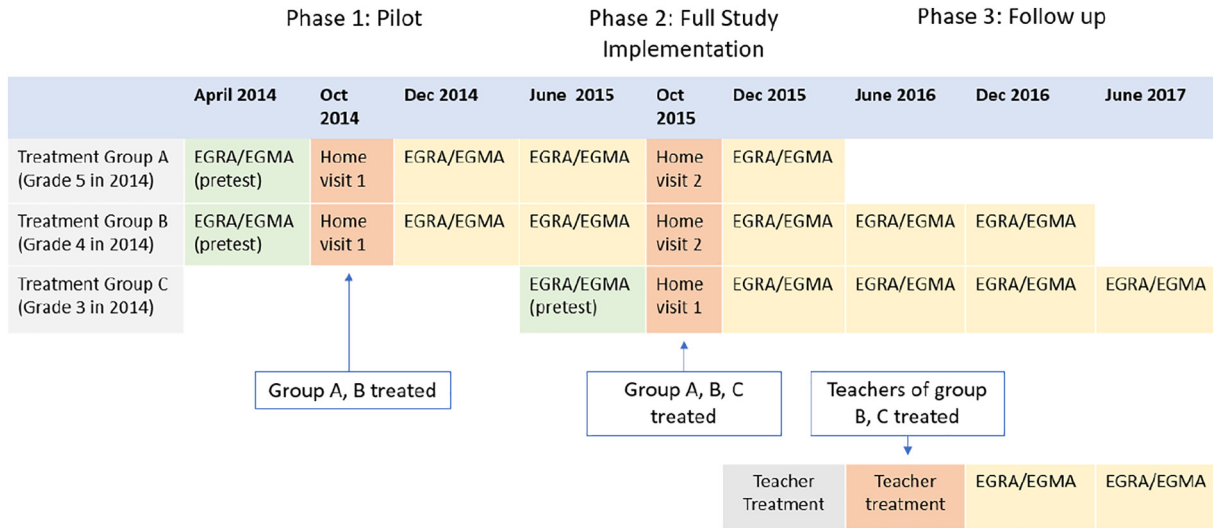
Phase 1: Pilot

Phase 2: Full Study Implementation

Phase 3: Follow up

| | April 2014 | Oct 2014 | Dec 2014 | June 2015 | Oct 2015 | Dec 2015 | June 2016 | Dec 2016 | June 2017 |
|---|---|---|---|---|---|---|---|---|---|
| Treatment Group A (Grade 5 in 2014) | EGRA/EGMA (pretest) | Home visit 1 | EGRA/EGMA | EGRA/EGMA | Home visit 2 | EGRA/EGMA | | | |
| Treatment Group B (Grade 4 in 2014) | EGRA/EGMA (pretest) | Home visit 1 | EGRA/EGMA | EGRA/EGMA | Home visit 2 | EGRA/EGMA | EGRA/EGMA | EGRA/EGMA | |
| Treatment Group C (Grade 3 in 2014) | | | | EGRA/EGMA (pretest) | Home visit 1 | EGRA/EGMA | EGRA/EGMA | EGRA/EGMA | EGRA/EGMA |

Group A, B treated

Group A, B, C treated

Teachers of group B, C treated

| Teacher Treatment | Teacher treatment | EGRA/EGMA | EGRA/EGMA |
|---|---|---|---|